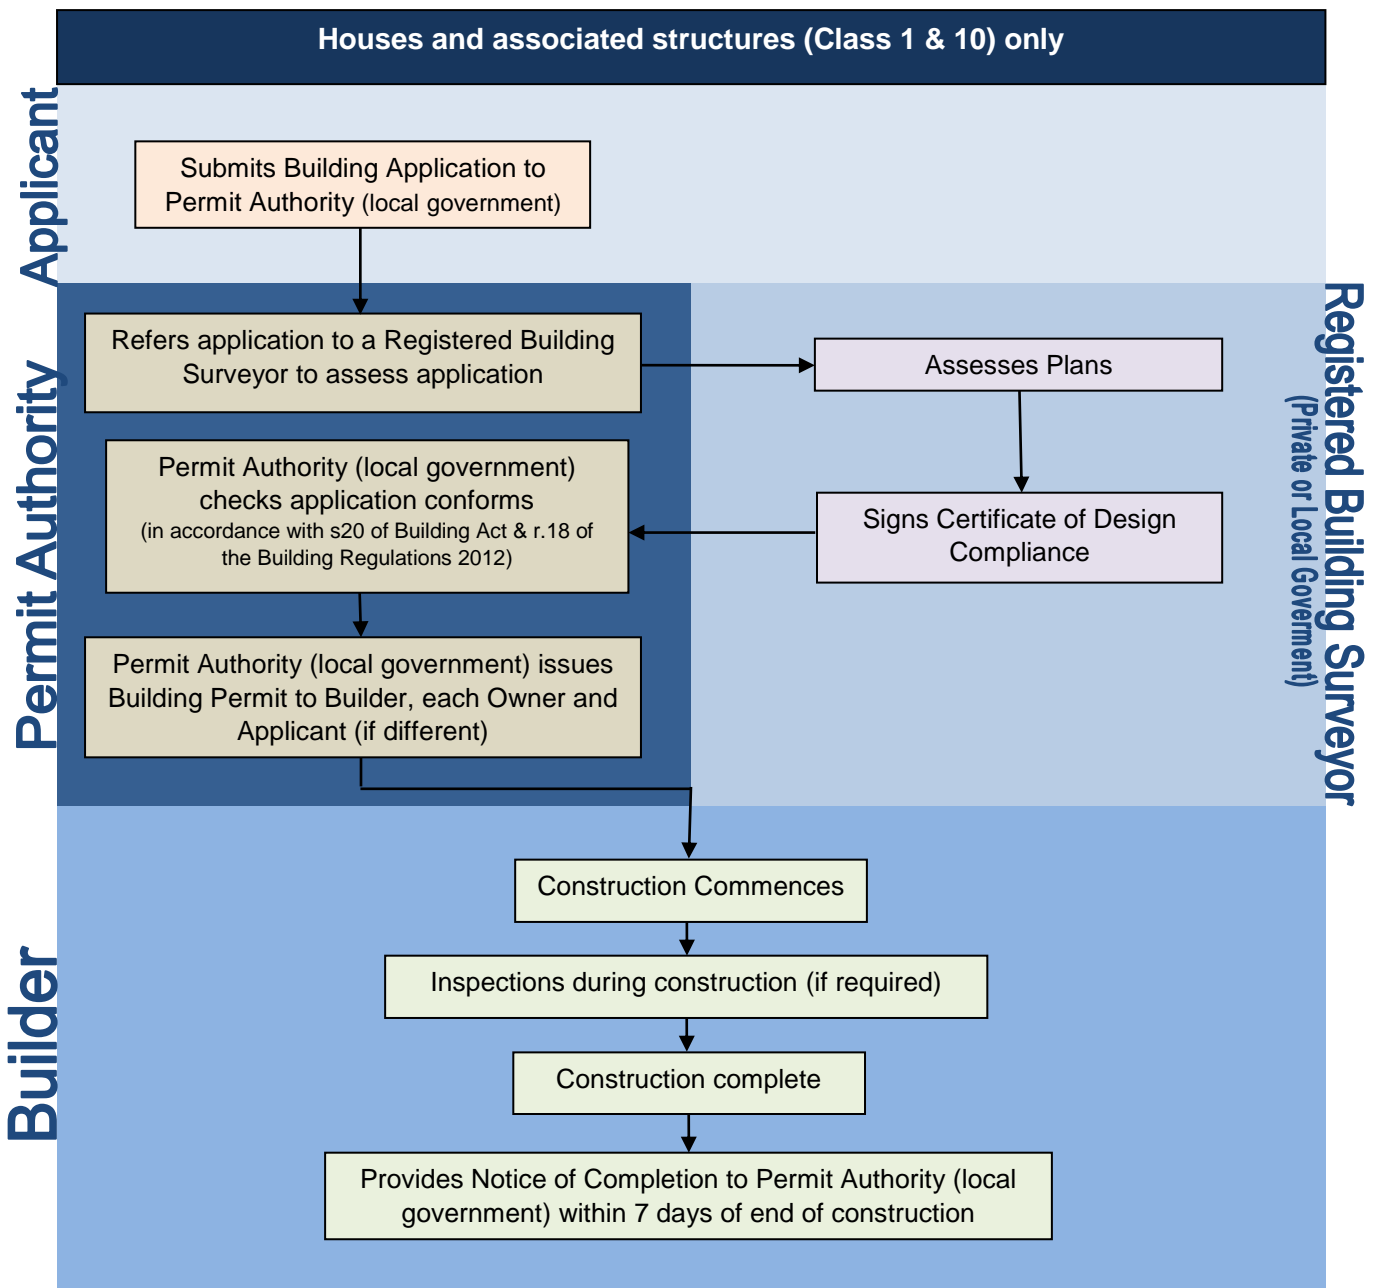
Houses and associated structures (Class 1 & 10) only

Applicant

Submits Building Application to Permit Authority (local government)

Permit Authority

Refers application to a Registered Building Surveyor to assess application

Permit Authority (local government) checks application conforms
(in accordance with s20 of Building Act & r.18 of the Building Regulations 2012)

Permit Authority (local government) issues Building Permit to Builder, each Owner and Applicant (if different)

Registered Building Surveyor
(Private or Local Goverment)

Assesses Plans

Signs Certificate of Design Compliance

Builder

Construction Commences

Inspections during construction (if required)

Construction complete

Provides Notice of Completion to Permit Authority (local government) within 7 days of end of construction